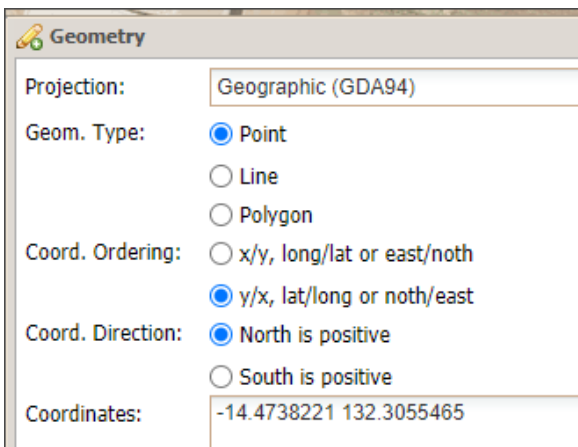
Geometry

Projection: Geographic (GDA94)

Geom. Type: Point

Line

Polygon

Coord. Ordering: x/y, long/lat or east/noth

y/x, lat/long or noth/east

Coord. Direction: North is positive

South is positive

Coordinates: -14.4738221 132.3055465